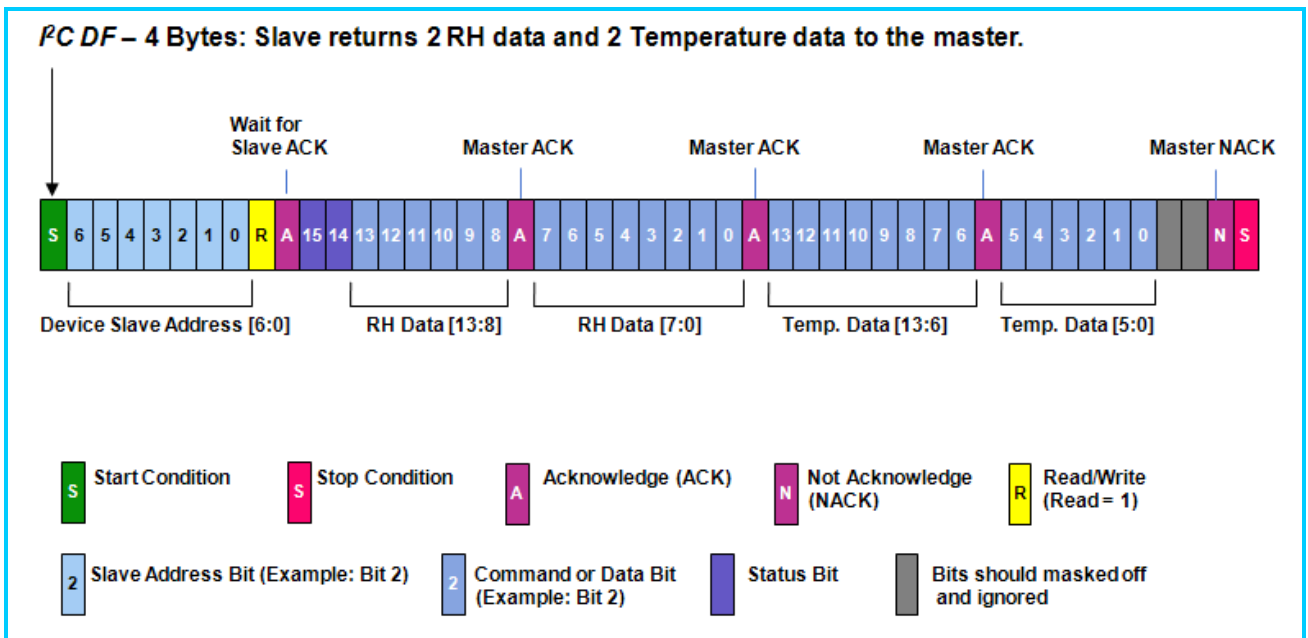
$I^2C$ DF – 4 Bytes: Slave returns 2 RH data and 2 Temperature data to the master.

Wait for Slave ACK

Master ACK

Master ACK

Master ACK

Master NACK

S 6 5 4 3 2 1 0 R A 15 14 13 12 11 10 9 8 A 7 6 5 4 3 2 1 0 A 13 12 11 10 9 8 7 6 A 5 4 3 2 1 0 N S

Device Slave Address [6:0]

RH Data [13:8]

RH Data [7:0]

Temp. Data [13:6]

Temp. Data [5:0]

S Start Condition

S Stop Condition

A Acknowledge (ACK)

N Not Acknowledge (NACK)

R Read/Write (Read = 1)

2 Slave Address Bit (Example: Bit 2)

2 Command or Data Bit (Example: Bit 2)

Status Bit

Bits should masked off and ignored